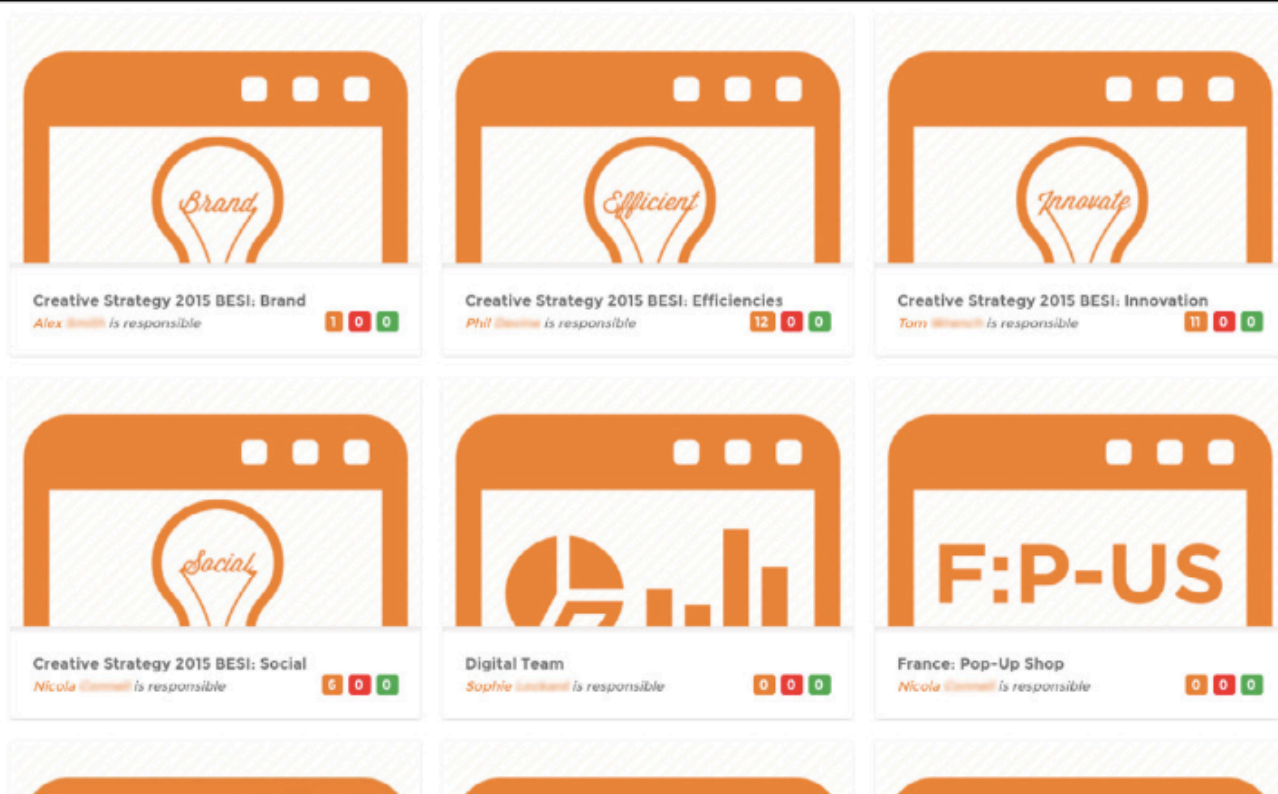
Brand

Creative Strategy 2015 BESI: Brand
Alex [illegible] is responsible
1 0 0

Efficient

Creative Strategy 2015 BESI: Efficiencies
Phil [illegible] is responsible
12 0 0

Innovate

Creative Strategy 2015 BESI: Innovation
Tom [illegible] is responsible
11 0 0

Social

Creative Strategy 2015 BESI: Social
Nicola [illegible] is responsible
6 0 0

Digital Team
Sophie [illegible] is responsible
0 0 0

F:P-US

France: Pop-Up Shop
Nicola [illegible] is responsible
0 0 0